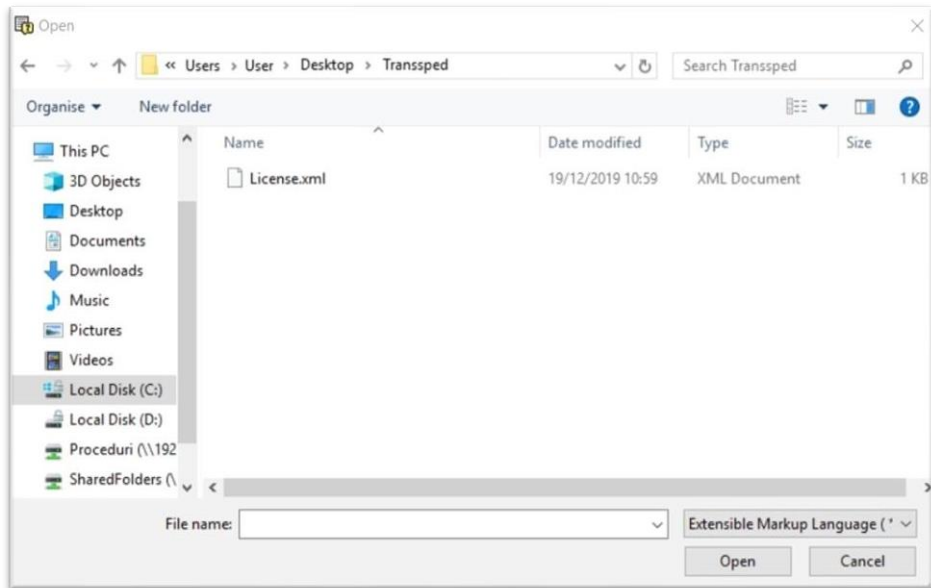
Open

« Users › User › Desktop › Transsped

Search Transsped

Organise ▾ New folder

This PC
3D Objects
Desktop
Documents
Downloads
Music
Pictures
Videos
Local Disk (C:)
Local Disk (D:)
Proceduri (\\192
SharedFolders (\

| Name | Date modified | Type | Size |
|---|---|---|---|
| License.xml | 19/12/2019 10:59 | XML Document | 1 KB |

File name:

Extensible Markup Language ('

Open

Cancel